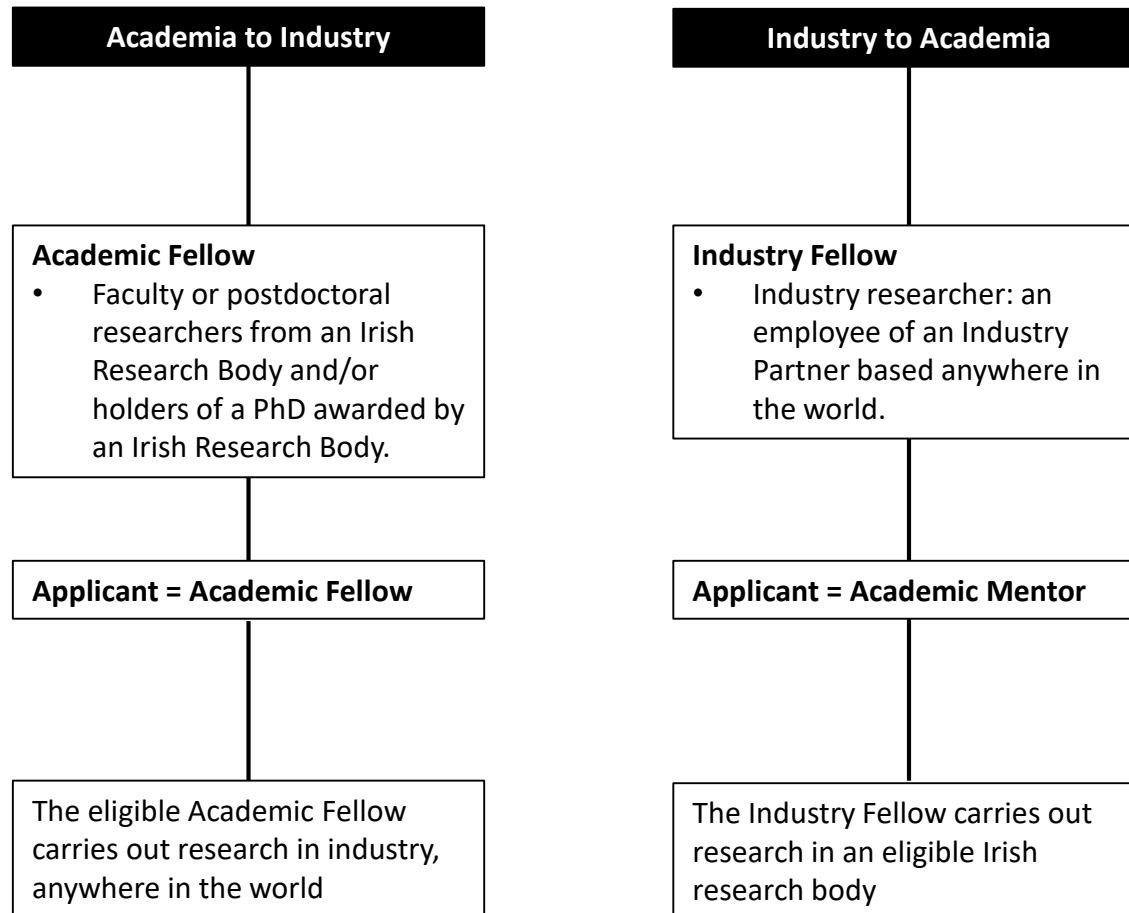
Academia to Industry

Academic Fellow
• Faculty or postdoctoral researchers from an Irish Research Body and/or holders of a PhD awarded by an Irish Research Body.

Applicant = Academic Fellow

The eligible Academic Fellow carries out research in industry, anywhere in the world

Industry to Academia

Industry Fellow
• Industry researcher: an employee of an Industry Partner based anywhere in the world.

Applicant = Academic Mentor

The Industry Fellow carries out research in an eligible Irish research body